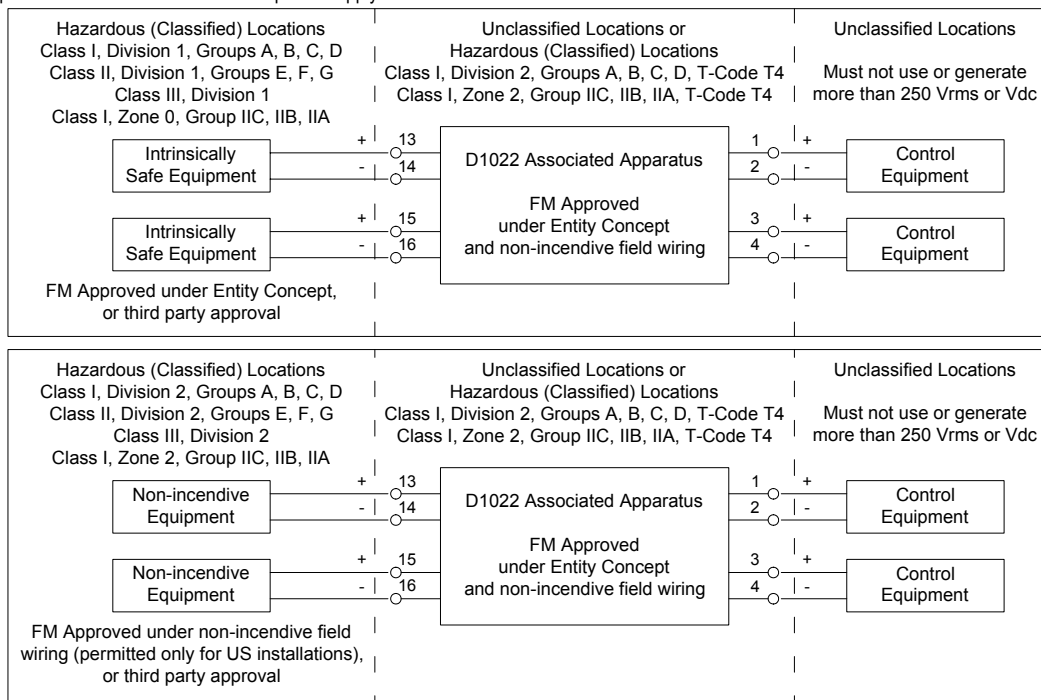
Hazardous (Classified) Locations
Class I, Division 1, Groups A, B, C, D
Class II, Division 1, Groups E, F, G
Class III, Division 1
Class I, Zone 0, Group IIC, IIB, IIA

Unclassified Locations or
Hazardous (Classified) Locations
Class I, Division 2, Groups A, B, C, D, T-Code T4
Class I, Zone 2, Group IIC, IIB, IIA, T-Code T4

Unclassified Locations

Must not use or generate more than 250 Vrms or Vdc

Intrinsically Safe Equipment

+ 13
- 14

D1022 Associated Apparatus

FM Approved under Entity Concept and non-incendive field wiring

1 +
2 -

Control Equipment

Intrinsically Safe Equipment

+ 15
- 16

3 +
4 -

Control Equipment

FM Approved under Entity Concept, or third party approval

Hazardous (Classified) Locations
Class I, Division 2, Groups A, B, C, D
Class II, Division 2, Groups E, F, G
Class III, Division 2
Class I, Zone 2, Group IIC, IIB, IIA

Unclassified Locations or
Hazardous (Classified) Locations
Class I, Division 2, Groups A, B, C, D, T-Code T4
Class I, Zone 2, Group IIC, IIB, IIA, T-Code T4

Unclassified Locations

Must not use or generate more than 250 Vrms or Vdc

Non-incendive Equipment

+ 13
- 14

D1022 Associated Apparatus

FM Approved under Entity Concept and non-incendive field wiring

1 +
2 -

Control Equipment

Non-incendive Equipment

+ 15
- 16

3 +
4 -

Control Equipment

FM Approved under non-incendive field wiring (permitted only for US installations), or third party approval